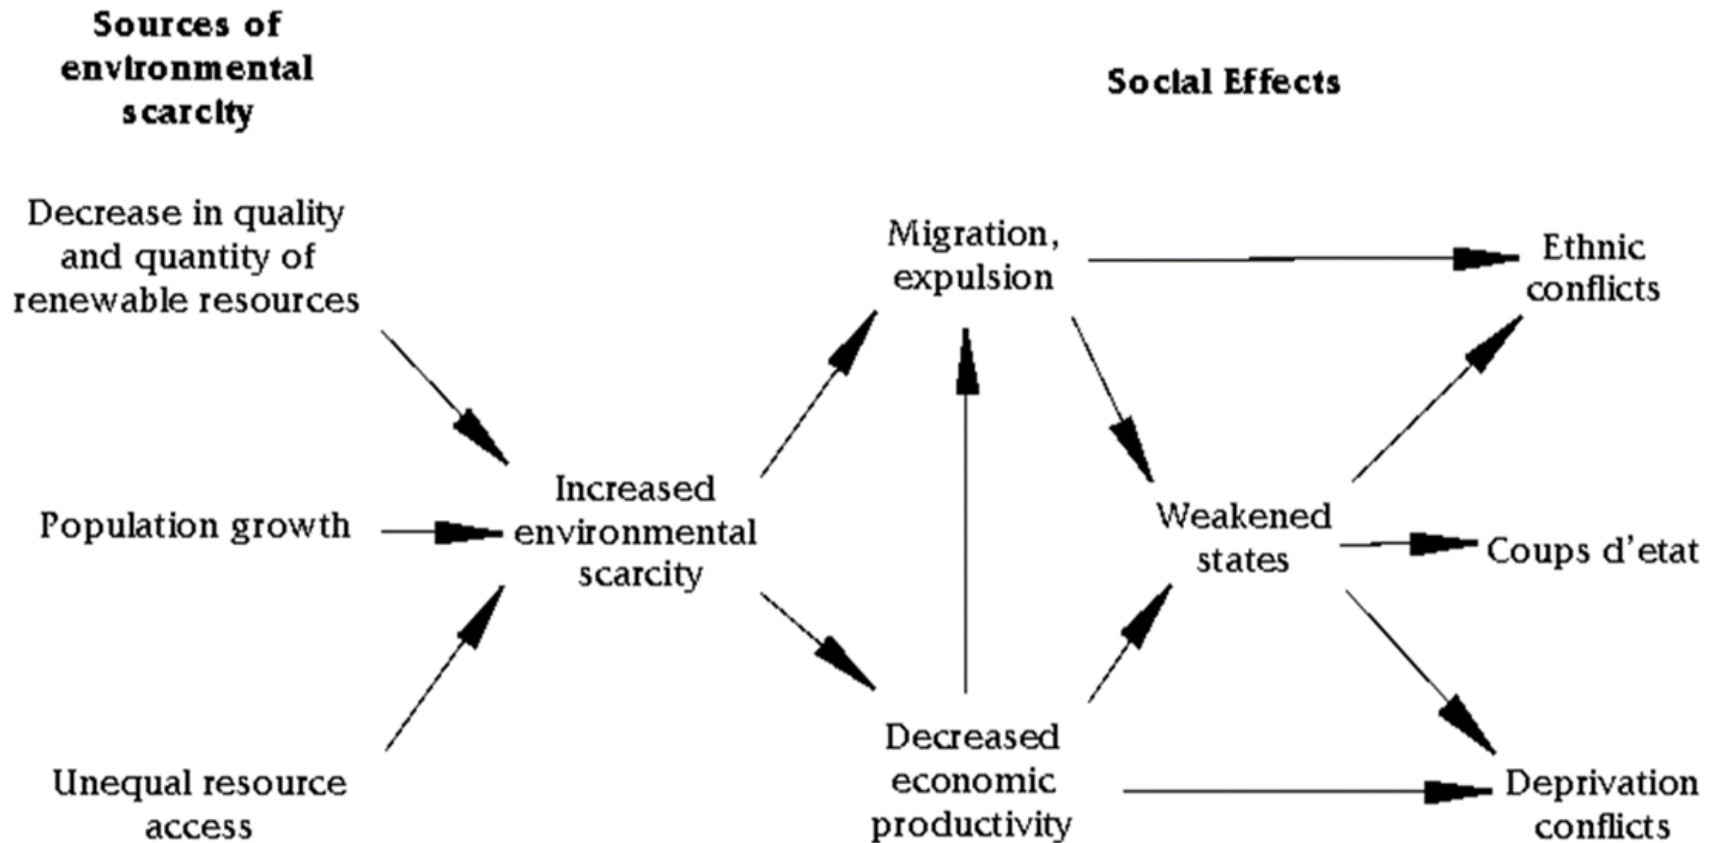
Sources of environmental scarcity

Social Effects

Decrease in quality and quantity of renewable resources

Population growth

Unequal resource access

Increased environmental scarcity

Migration, expulsion

Decreased economic productivity

Weakened states

Ethnic conflicts

Coups d'etat

Deprivation conflicts